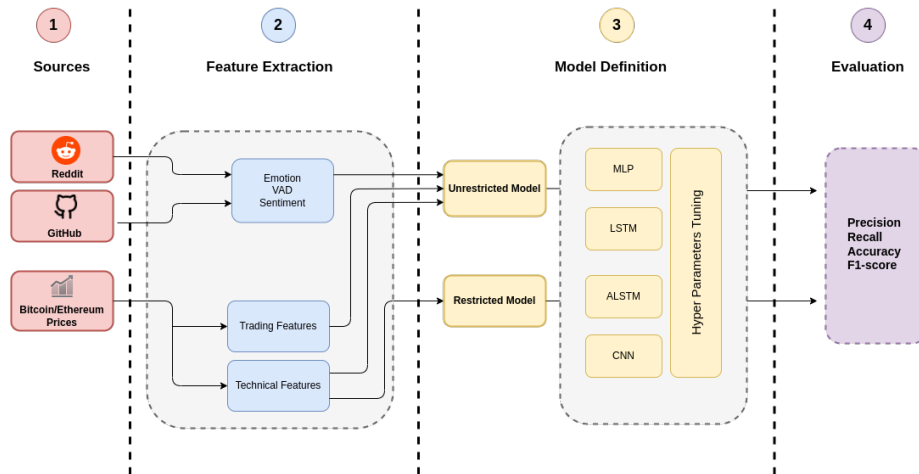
1
Sources

2
Feature Extraction

3
Model Definition

4
Evaluation

Reddit

GitHub

Bitcoin/Ethereum Prices

Emotion
VAD
Sentiment

Trading Features

Technical Features

Unrestricted Model

Restricted Model

MLP

LSTM

ALSTM

CNN

Hyper Parameters Tuning

Precision
Recall
Accuracy
F1-score